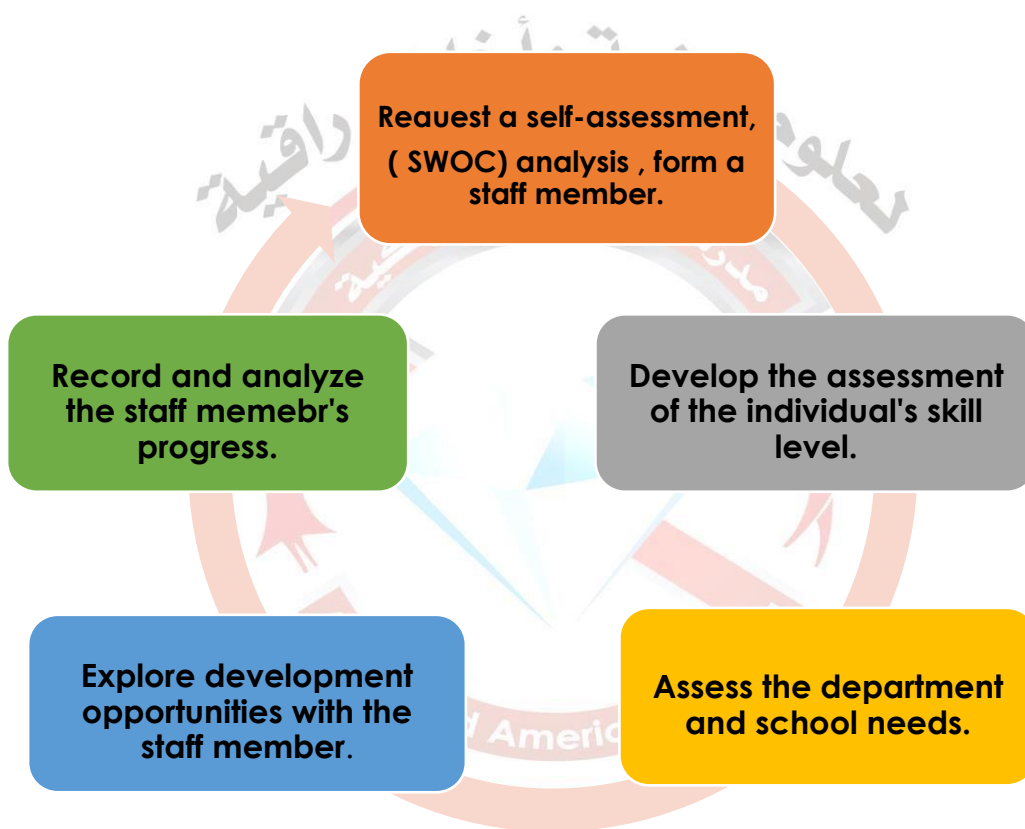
Reauest a self-assessment, ( SWOC) analysis , form a staff member.

Develop the assessment of the individual's skill level.

Assess the department and school needs.

Explore development opportunities with the staff member.

Record and analyze the staff memebr's progress.